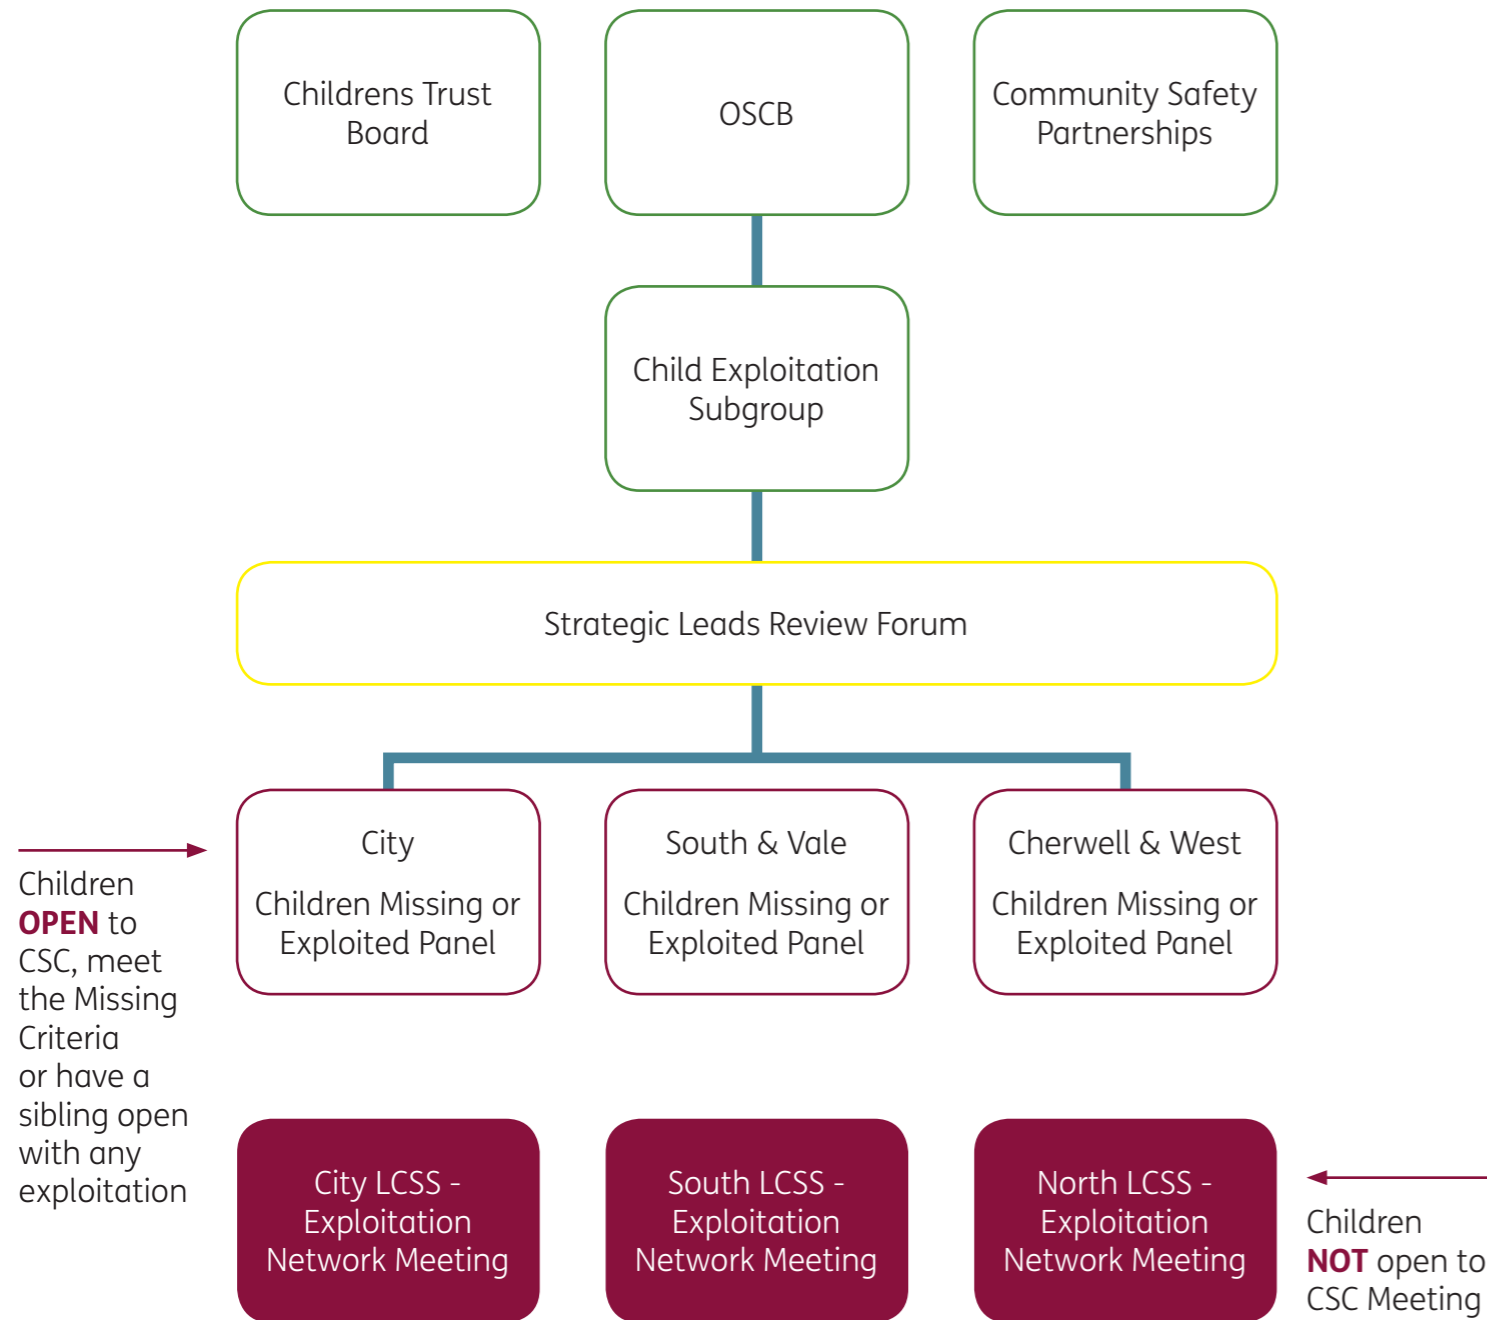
Childrens Trust Board

OSCB

Community Safety Partnerships

Child Exploitation Subgroup

Strategic Leads Review Forum

Children **OPEN** to CSC, meet the Missing Criteria or have a sibling open with any exploitation

City

Children Missing or Exploited Panel

South & Vale

Children Missing or Exploited Panel

Cherwell & West

Children Missing or Exploited Panel

City LCSS - Exploitation Network Meeting

South LCSS - Exploitation Network Meeting

North LCSS - Exploitation Network Meeting

Children **NOT** open to CSC Meeting